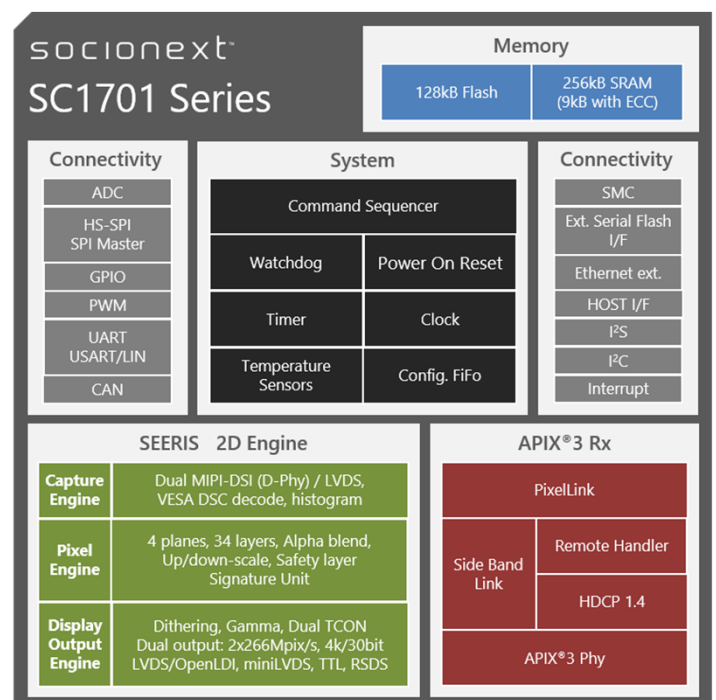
socionext™
SC1701 Series

Memory
128kB Flash
256kB SRAM (9kB with ECC)

Connectivity
ADC
HS-SPI SPI Master
GPIO
PWM
UART USART/LIN
CAN

System
Command Sequencer
Watchdog
Power On Reset
Timer
Clock
Temperature Sensors
Config. FiFo

Connectivity
SMC
Ext. Serial Flash I/F
Ethernet ext.
HOST I/F
I²S
I²C
Interrupt

SEERIS 2D Engine

| | |
|---|---|
| Capture Engine | Dual MIPI-DSI (D-Phy) / LVDS, VESA DSC decode, histogram |
| Pixel Engine | 4 planes, 34 layers, Alpha blend, Up/down-scale, Safety layer Signature Unit |
| Display Output Engine | Dithering, Gamma, Dual TCON Dual output: 2x266Mpix/s, 4k/30bit LVDS/OpenLDI, miniLVDS, TTL, RSDS |

APIX®3 Rx
PixelLink
Side Band Link
Remote Handler
HDCP 1.4
APIX®3 Phy